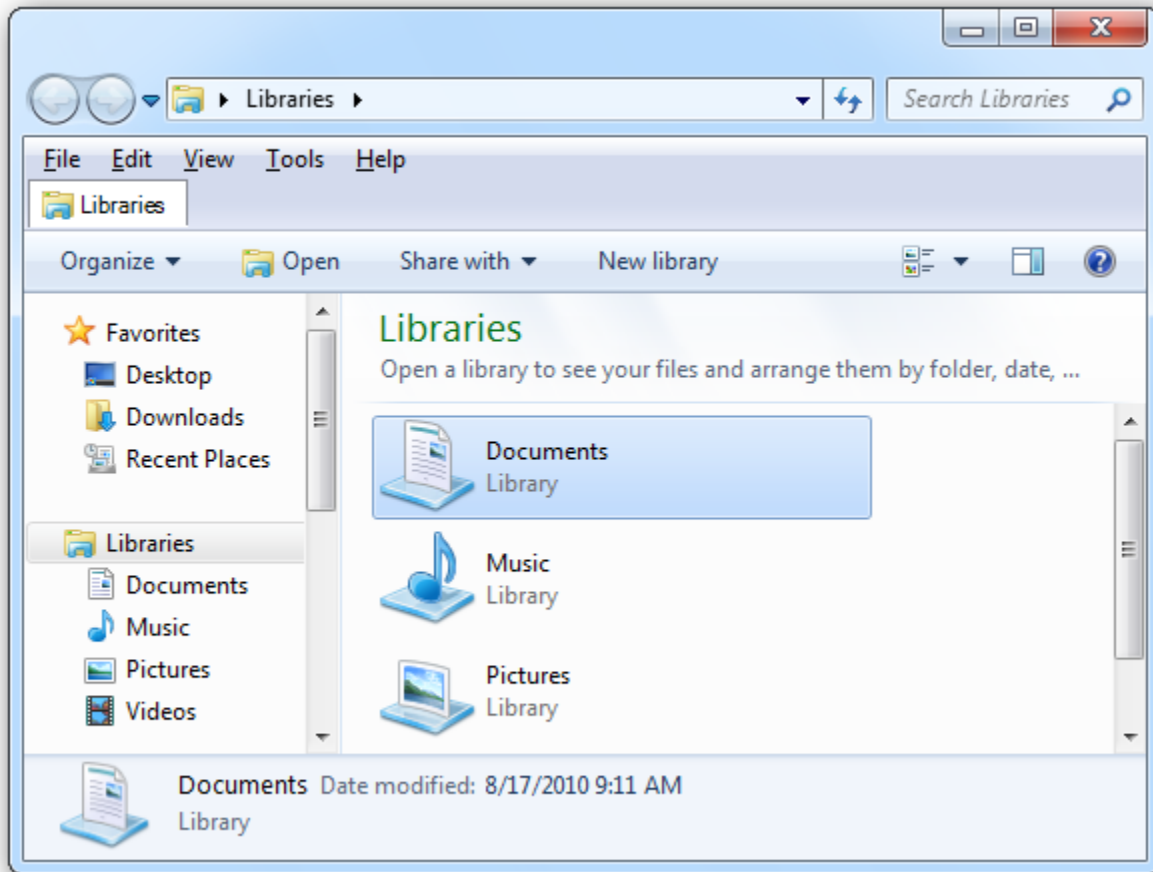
Libraries

Search Libraries

File Edit View Tools Help

Libraries

Organize Open Share with New library

Favorites
Desktop
Downloads
Recent Places

Libraries
Documents
Music
Pictures
Videos

Libraries
Open a library to see your files and arrange them by folder, date, ...

Documents
Library

Music
Library

Pictures
Library

Documents Date modified: 8/17/2010 9:11 AM
Library